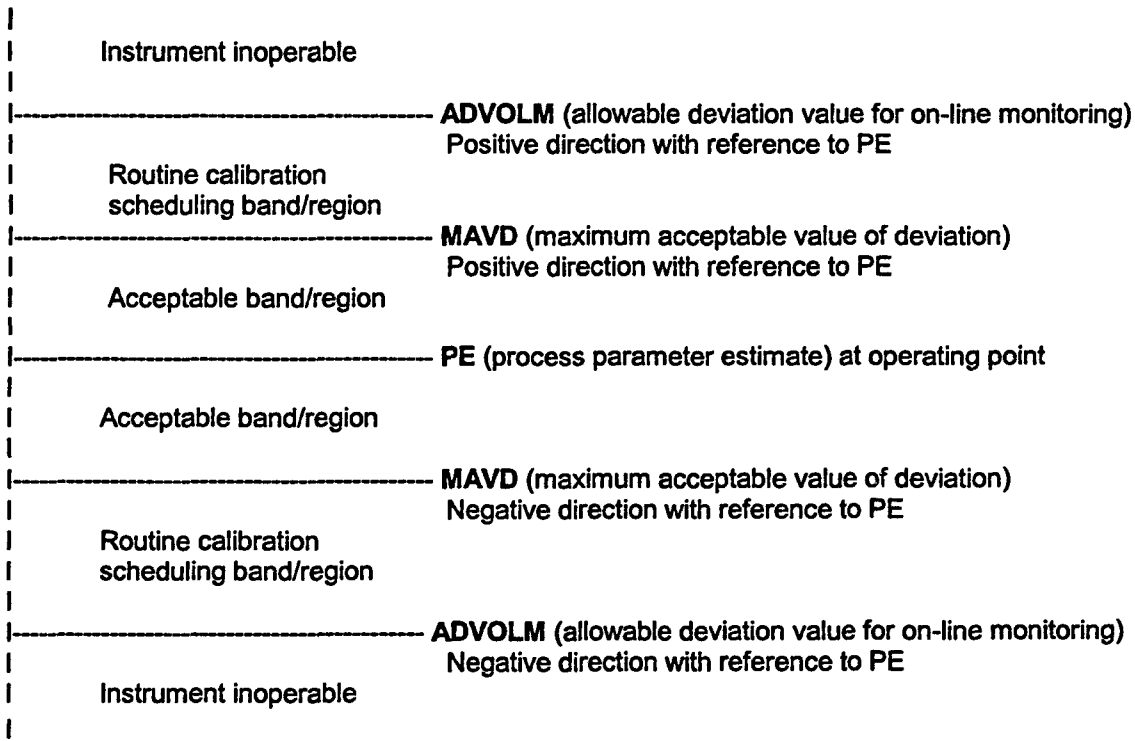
Instrument inoperable

ADVOLM (allowable deviation value for on-line monitoring)
Positive direction with reference to PE

Routine calibration scheduling band/region

MAVD (maximum acceptable value of deviation)
Positive direction with reference to PE

Acceptable band/region

PE (process parameter estimate) at operating point

Acceptable band/region

MAVD (maximum acceptable value of deviation)
Negative direction with reference to PE

Routine calibration scheduling band/region

ADVOLM (allowable deviation value for on-line monitoring)
Negative direction with reference to PE

Instrument inoperable